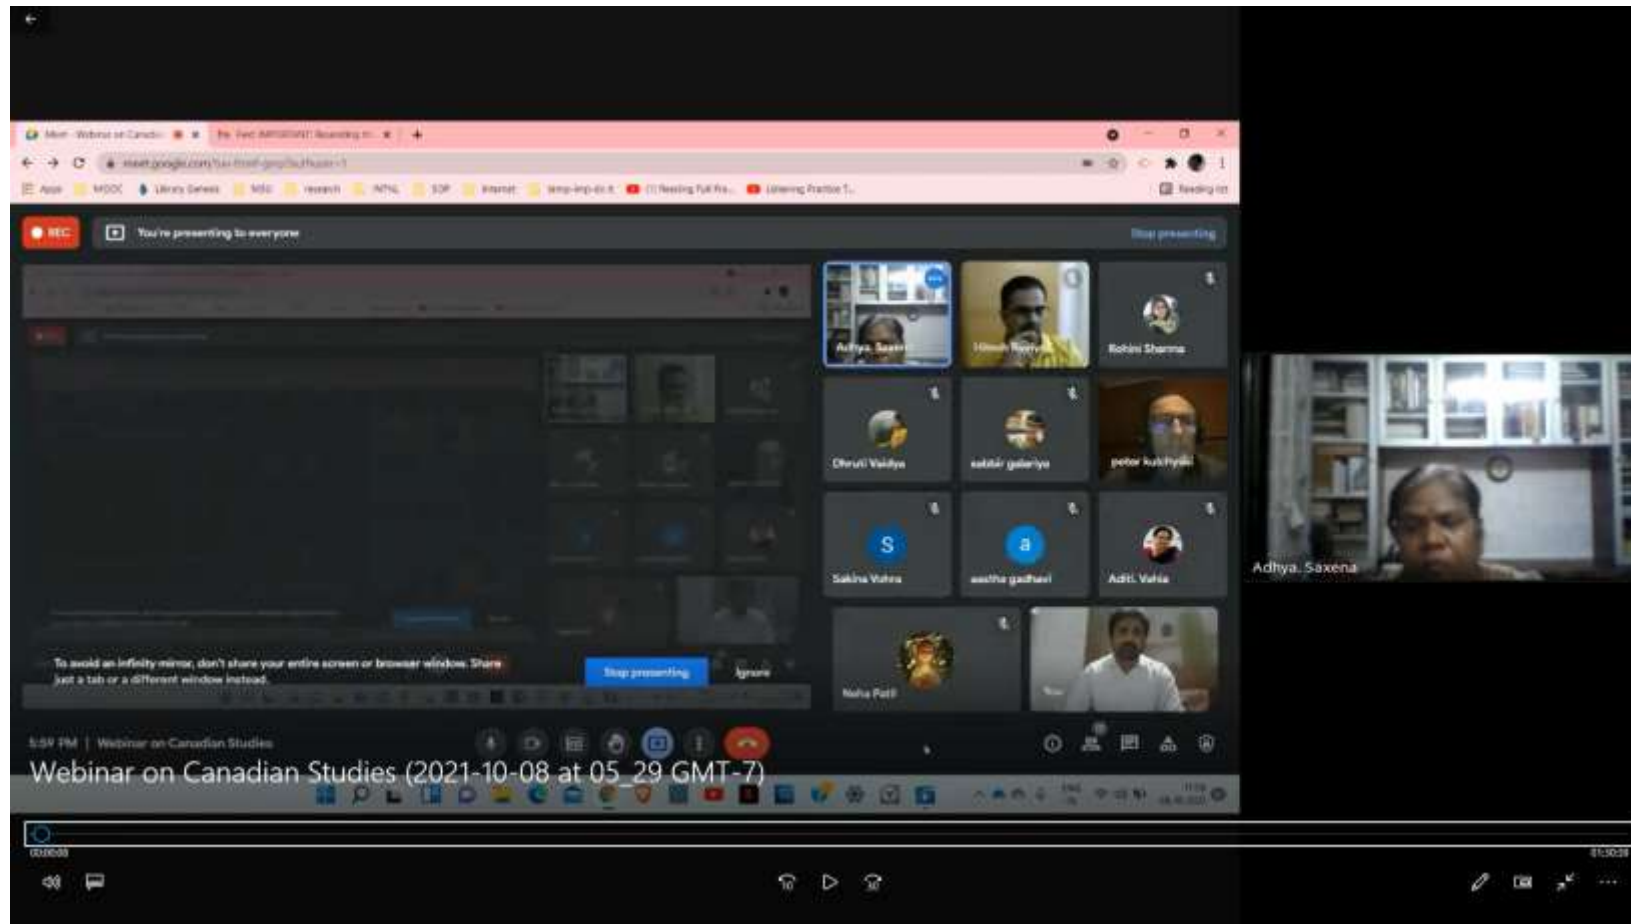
Meet - Webinar on Canadi

meet.google.com

Apps MOOC Library Genesis NSS research INTNL SOP Internet

Reading list

REC

You're presenting to everyone

Stop presenting

Adhya. Saxena

Rohini Sharma

Dhruti Vaidya

sabbir gabariya

peter kulchyski

Sakina Vohra

aastha gadhavi

Aditi. Vahia

Neha Patil

To avoid an infinity mirror, don't share your entire screen or browser window. Share just a tab or a different window instead.

Stop presenting

Ignore

5:59 PM | Webinar on Canadian Studies

Adhya. Saxena

Webinar on Canadian Studies (2021-10-08 at 05_29 GMT-7)

00:00:00

01:30:59